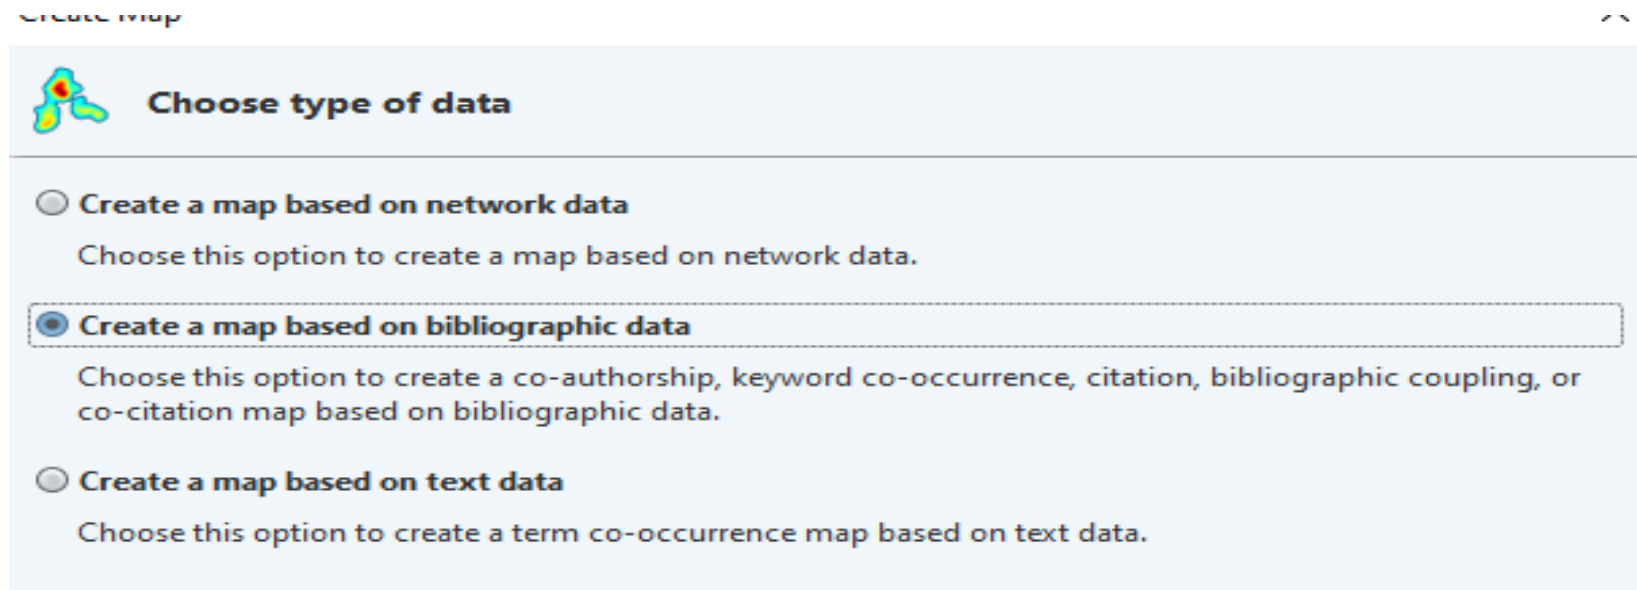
Create Map

Choose type of data

Create a map based on network data

Choose this option to create a map based on network data.

Create a map based on bibliographic data

Choose this option to create a co-authorship, keyword co-occurrence, citation, bibliographic coupling, or co-citation map based on bibliographic data.

Create a map based on text data

Choose this option to create a term co-occurrence map based on text data.